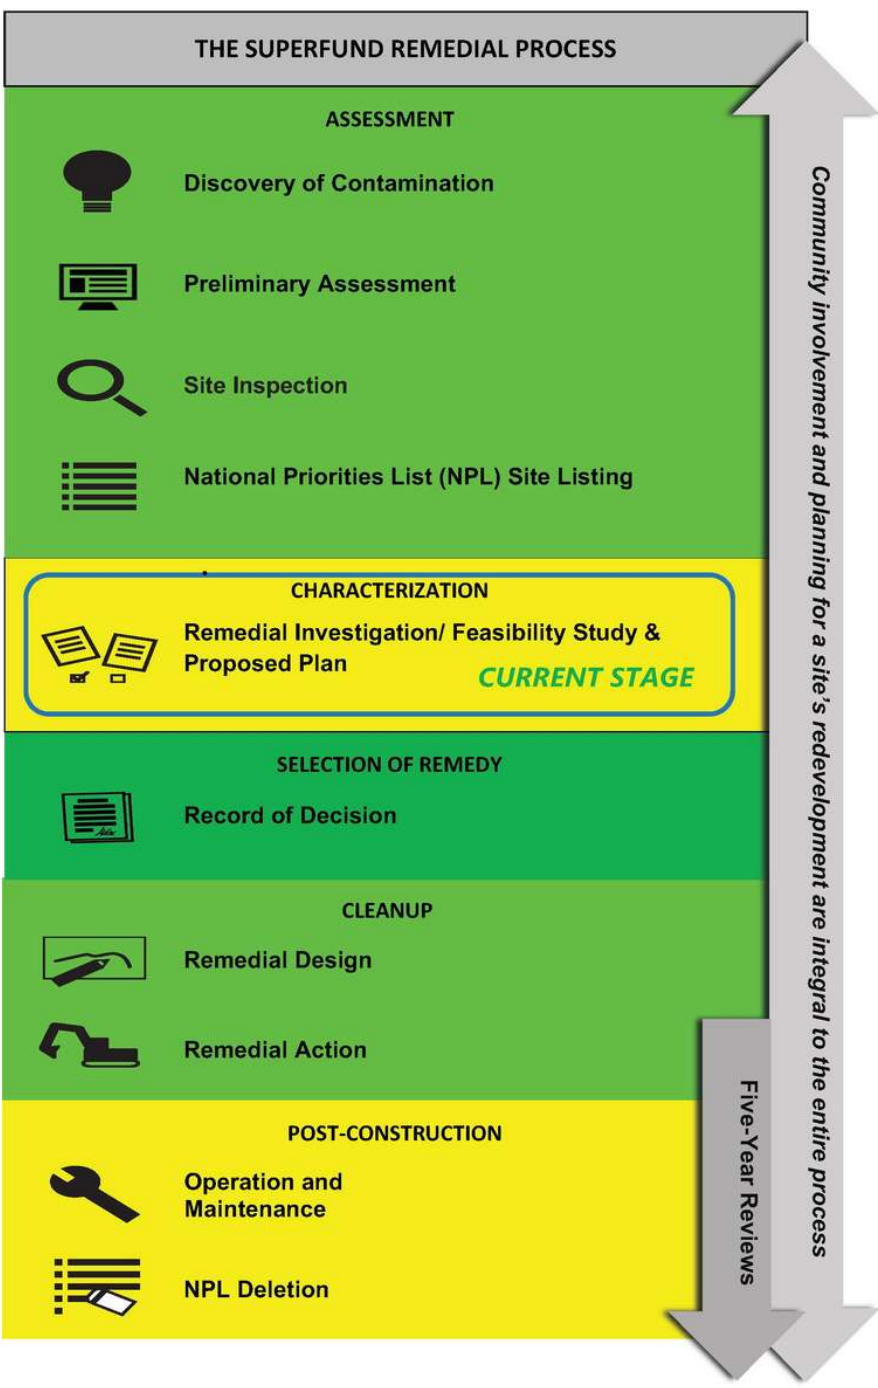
THE SUPERFUND REMEDIAL PROCESS

ASSESSMENT

Discovery of Contamination

Preliminary Assessment

Site Inspection

National Priorities List (NPL) Site Listing

CHARACTERIZATION

Remedial Investigation/ Feasibility Study & Proposed Plan

CURRENT STAGE

SELECTION OF REMEDY

Record of Decision

CLEANUP

Remedial Design

Remedial Action

POST-CONSTRUCTION

Operation and Maintenance

NPL Deletion

Five-Year Reviews

Community involvement and planning for a site's redevelopment are integral to the entire process